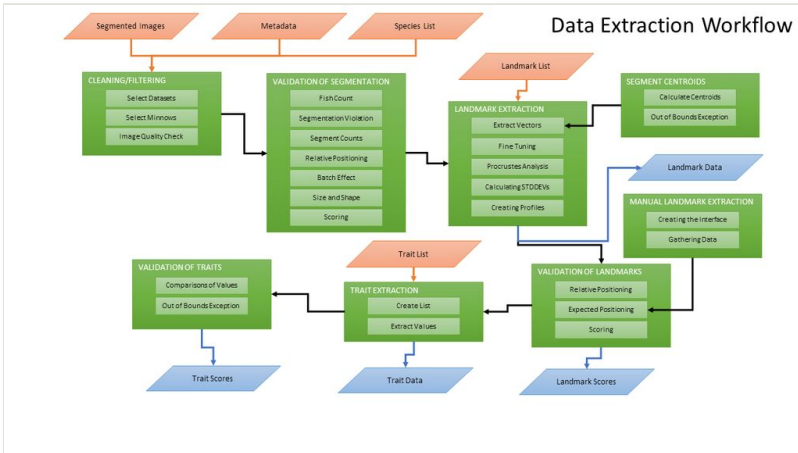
Data Extraction Workflow

Segmented Images

Metadata

Species List

CLEANING/FILTERING
Select Datasets
Select Minnows
Image Quality Check

VALIDATION OF SEGMENTATION
Fish Count
Segmentation Violation
Segment Counts
Relative Positioning
Batch Effect
Size and Shape
Scoring

Landmark List

LANDMARK EXTRACTION
Extract Vectors
Fine Tuning
Procrustes Analysis
Calculating STDDEVs
Creating Profiles

SEGMENT CENTROIDS
Calculate Centroids
Out of Bounds Exception

Landmark Data

MANUAL LANDMARK EXTRACTION
Creating the Interface
Gathering Data

VALIDATION OF TRAITS
Comparisons of Values
Out of Bounds Exception

Trait List

TRAIT EXTRACTION
Create List
Extract Values

VALIDATION OF LANDMARKS
Relative Positioning
Expected Positioning
Scoring

Trait Scores

Trait Data

Landmark Scores